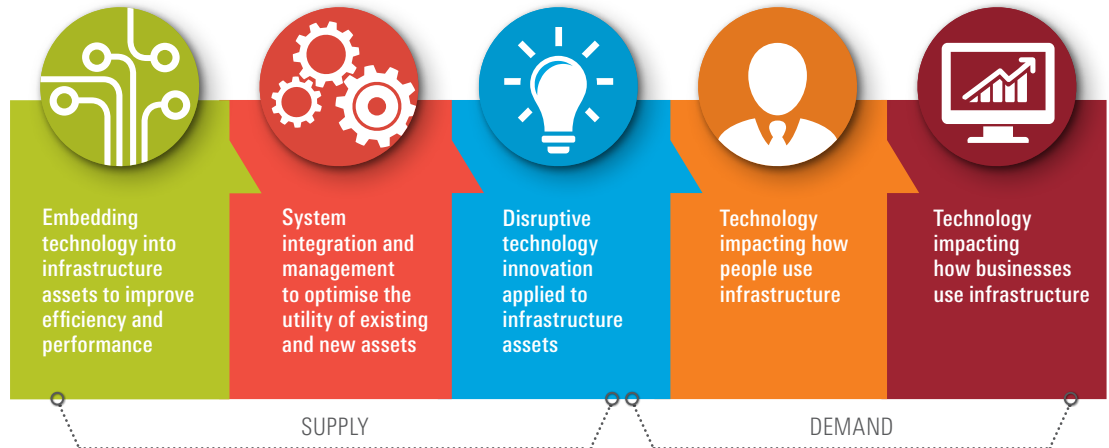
Embedding technology into infrastructure assets to improve efficiency and performance

System integration and management to optimise the utility of existing and new assets

Disruptive technology innovation applied to infrastructure assets

Technology impacting how people use infrastructure

Technology impacting how businesses use infrastructure

SUPPLY

DEMAND